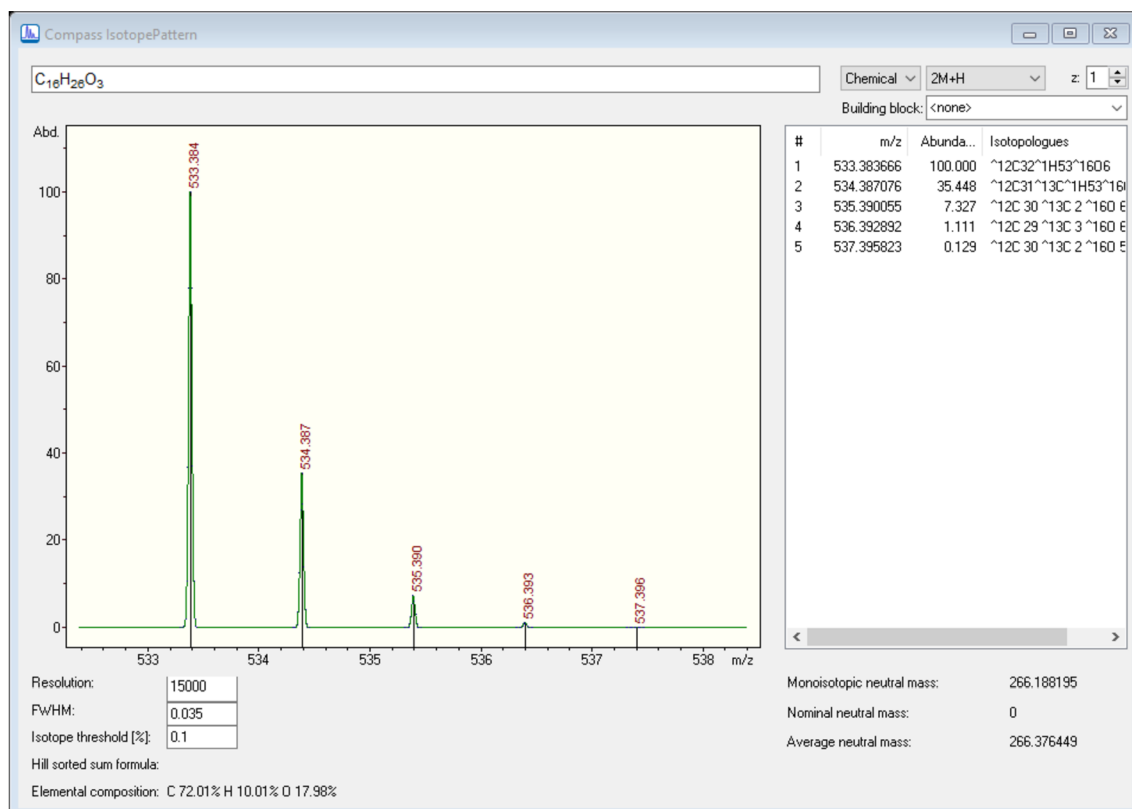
Compass IsotopePattern

$C_{16}H_{26}O_3$

Chemical 2M+H z: 1

Building block: <none>

Abd.

| # | m/z | Abunda... | Isotopologues |
|---|---|---|---|
| 1 | 533.383666 | 100.000 | ^12C32^1H53^16O6 |
| 2 | 534.387076 | 35.448 | ^12C31^13C^1H53^16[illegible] |
| 3 | 535.390055 | 7.327 | ^12C 30 ^13C 2 ^16O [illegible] |
| 4 | 536.392892 | 1.111 | ^12C 29 ^13C 3 ^16O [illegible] |
| 5 | 537.395823 | 0.129 | ^12C 30 ^13C 2 ^16O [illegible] |

533.384
534.387
535.390
536.393
537.396

100
80
60
40
20
0

533 534 535 536 537 538 m/z

Resolution: 15000
FWHM: 0.035
Isotope threshold [%]: 0.1
Hill sorted sum formula:
Elemental composition: C 72.01% H 10.01% O 17.98%

Monoisotopic neutral mass: 266.188195
Nominal neutral mass: 0
Average neutral mass: 266.376449